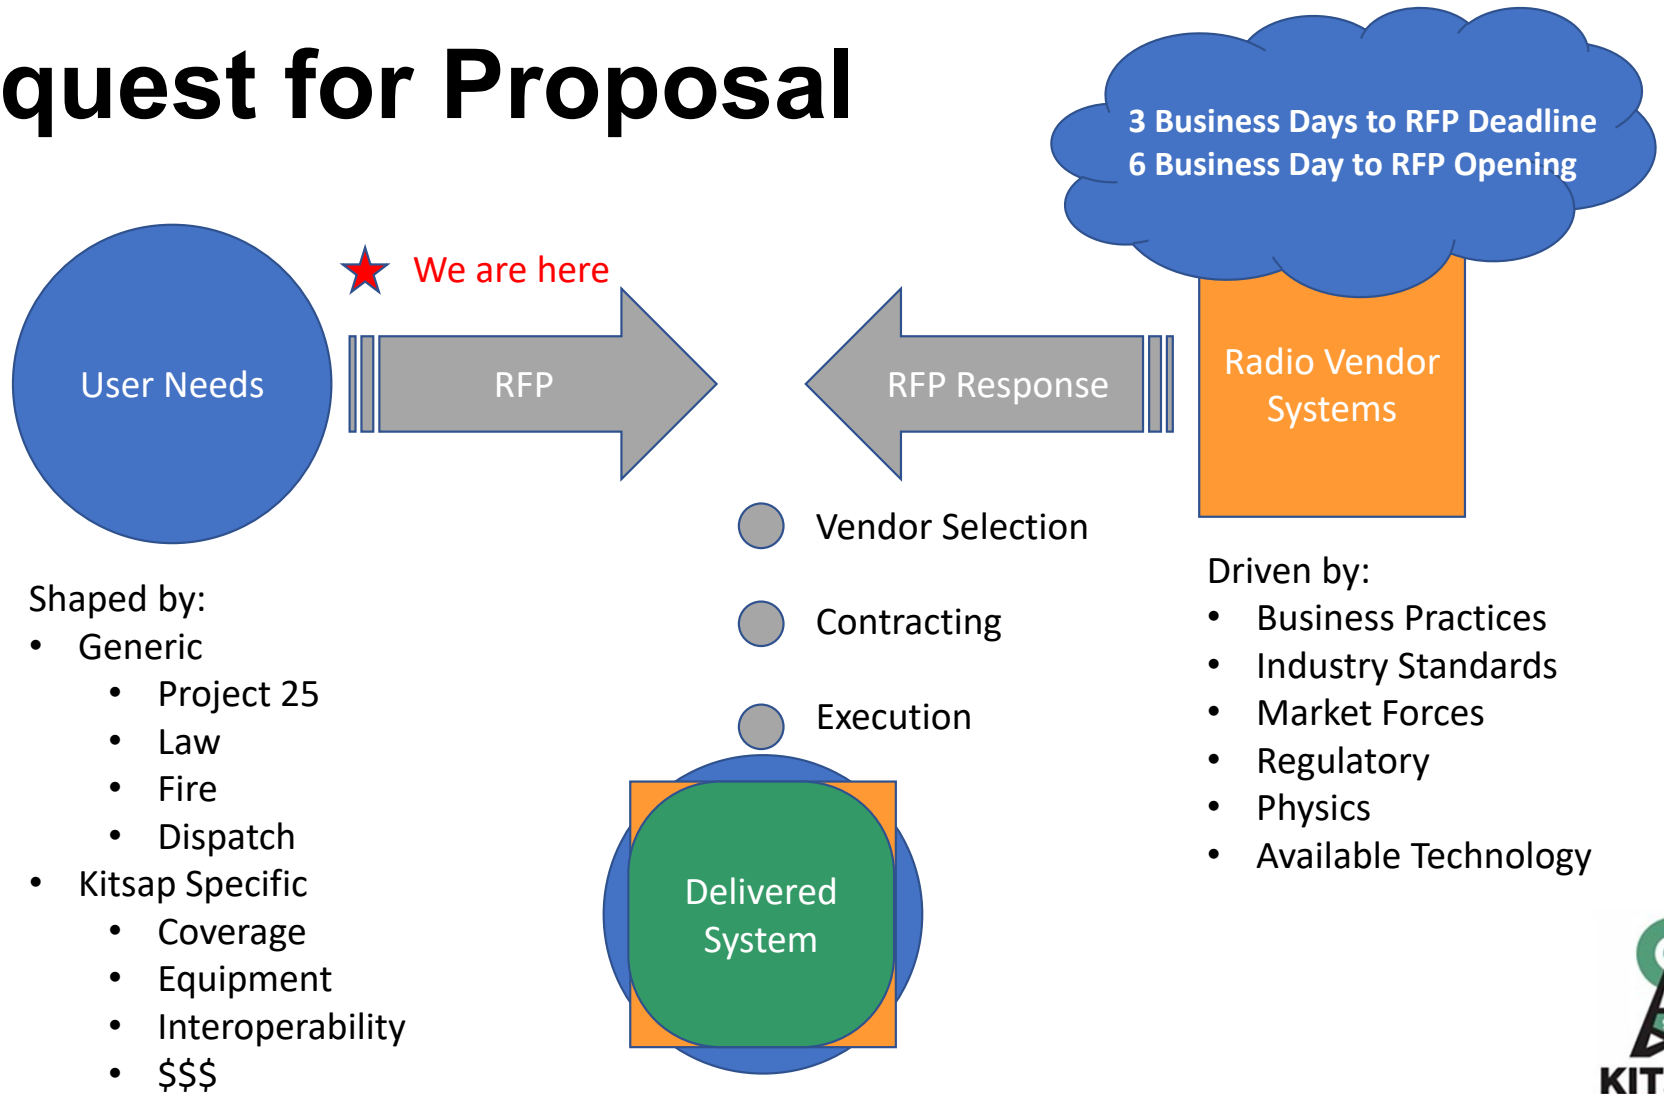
quest for Proposal

3 Business Days to RFP Deadline
6 Business Day to RFP Opening

We are here

User Needs

RFP

RFP Response

Radio Vendor Systems

Vendor Selection

Contracting

Execution

Delivered System

Shaped by:
- Generic
  - Project 25
  - Law
  - Fire
  - Dispatch
- Kitsap Specific
  - Coverage
  - Equipment
  - Interoperability
  - $$$

Driven by:
- Business Practices
- Industry Standards
- Market Forces
- Regulatory
- Physics
- Available Technology

KIT